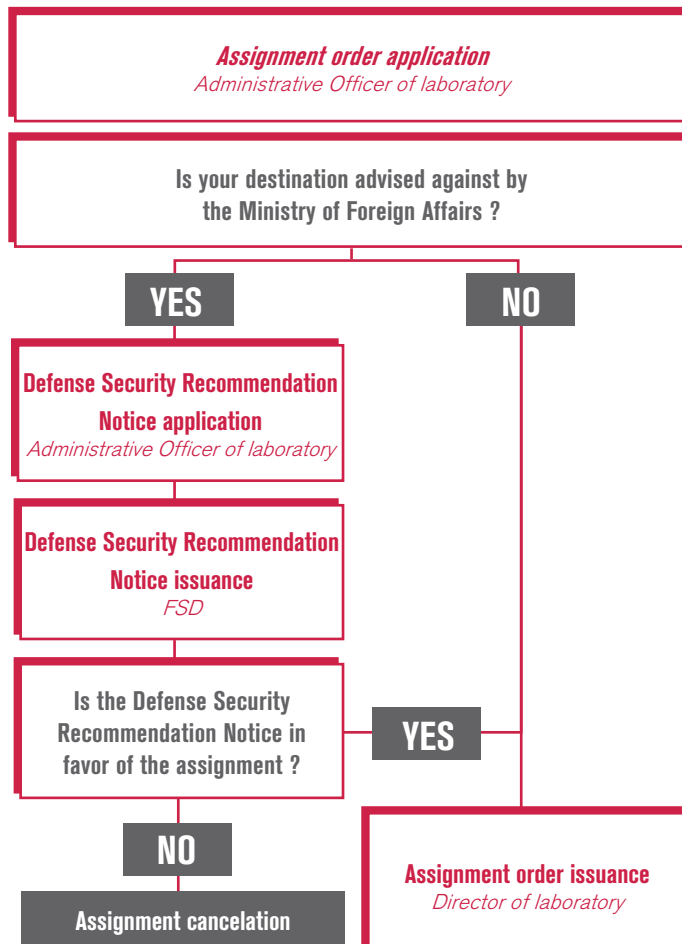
Assignment order application
Administrative Officer of laboratory

Is your destination advised against by the Ministry of Foreign Affairs ?

YES

NO

Defense Security Recommendation Notice application
Administrative Officer of laboratory

Defense Security Recommendation Notice issuance
FSD

Is the Defense Security Recommendation Notice in favor of the assignment ?

YES

NO

Assignment cancelation

Assignment order issuance
Director of laboratory